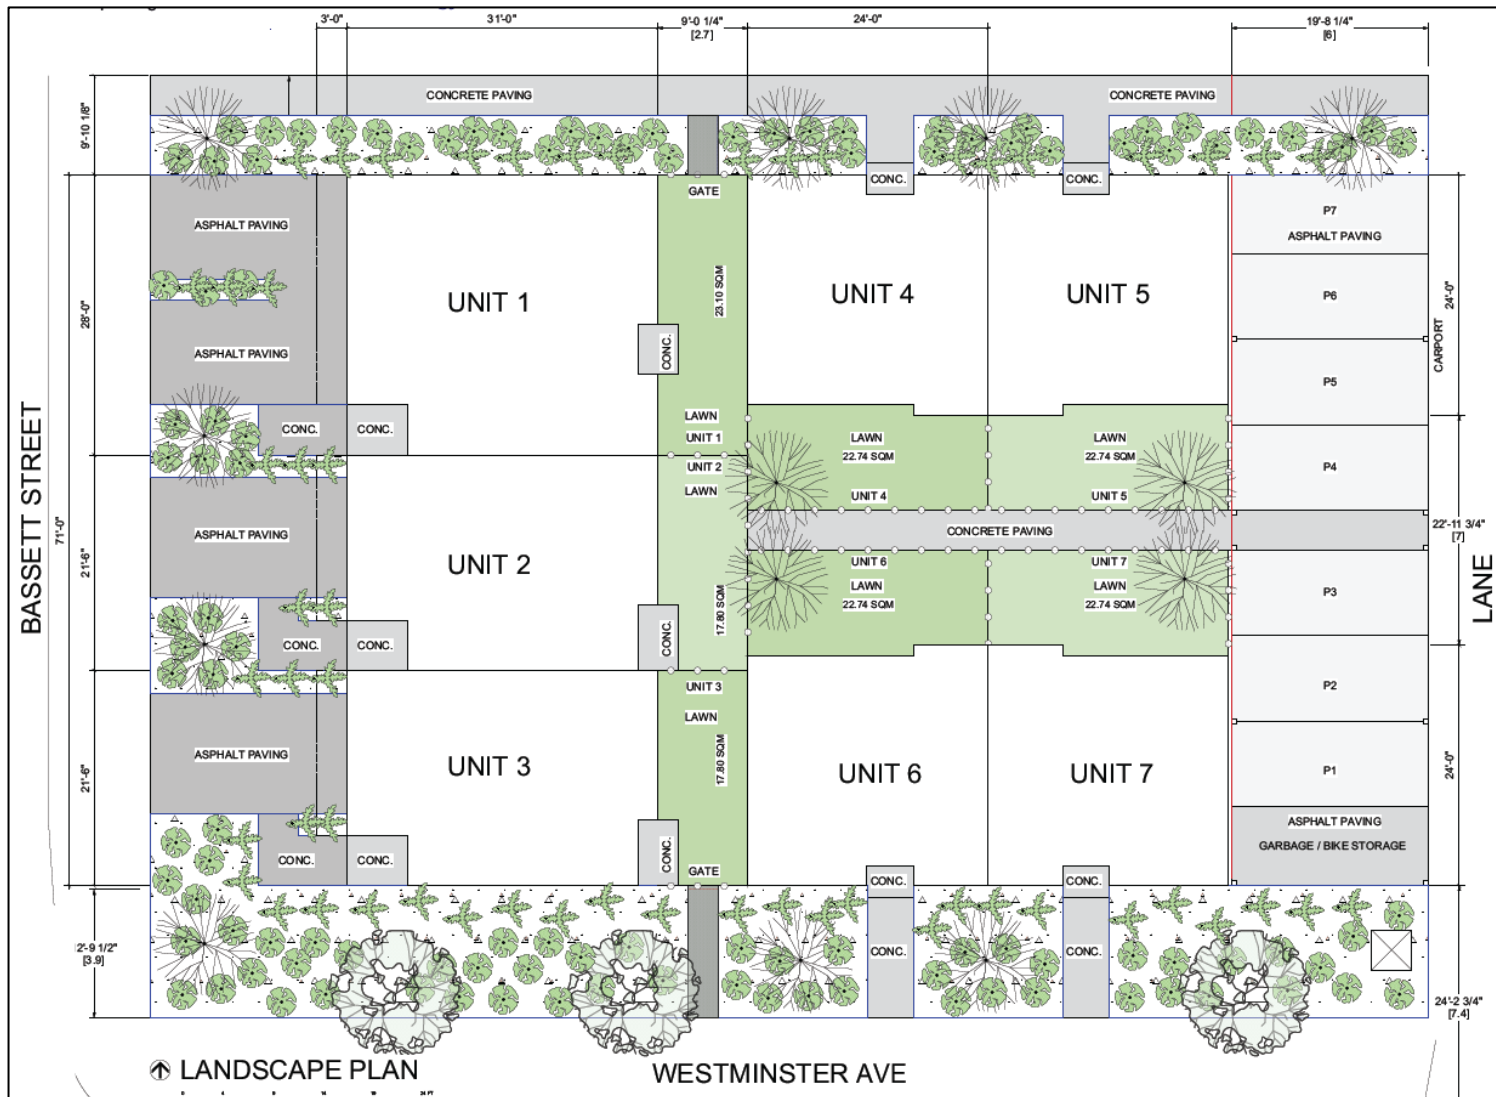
3'-0" 31'-0" 9'-0 1/4" [2.7] 24'-0" 19'-8 1/4" [6]

9'-10 1/8"

CONCRETE PAVING

CONCRETE PAVING

CONC.

CONC.

GATE

ASPHALT PAVING

P7
ASPHALT PAVING

UNIT 1

23.10 SQM

UNIT 4

UNIT 5

P6

28'-0"

24'-0"

CARPORT

CONC.

ASPHALT PAVING

P5

CONC.

CONC.

LAWN
UNIT 1

LAWN
22.74 SQM

LAWN
22.74 SQM

P4

UNIT 2
LAWN

UNIT 4

UNIT 5

BASSETT STREET

71'-0"

ASPHALT PAVING

CONCRETE PAVING

22'-11 3/4" [7]

21'-6"

UNIT 2

UNIT 6

UNIT 7

P3

LANE

LAWN
22.74 SQM

LAWN
22.74 SQM

17.80 SQM

CONC.

CONC.

CONC.

UNIT 3

P2

LAWN

ASPHALT PAVING

21'-6"

UNIT 3

17.80 SQM

UNIT 6

UNIT 7

P1

24'-0"

ASPHALT PAVING
GARBAGE / BIKE STORAGE

CONC.

CONC.

CONC.

GATE

CONC.

CONC.

2'-9 1/2" [3.9]

CONC.

CONC.

24'-2 3/4" [7.4]

LANDSCAPE PLAN

WESTMINSTER AVE